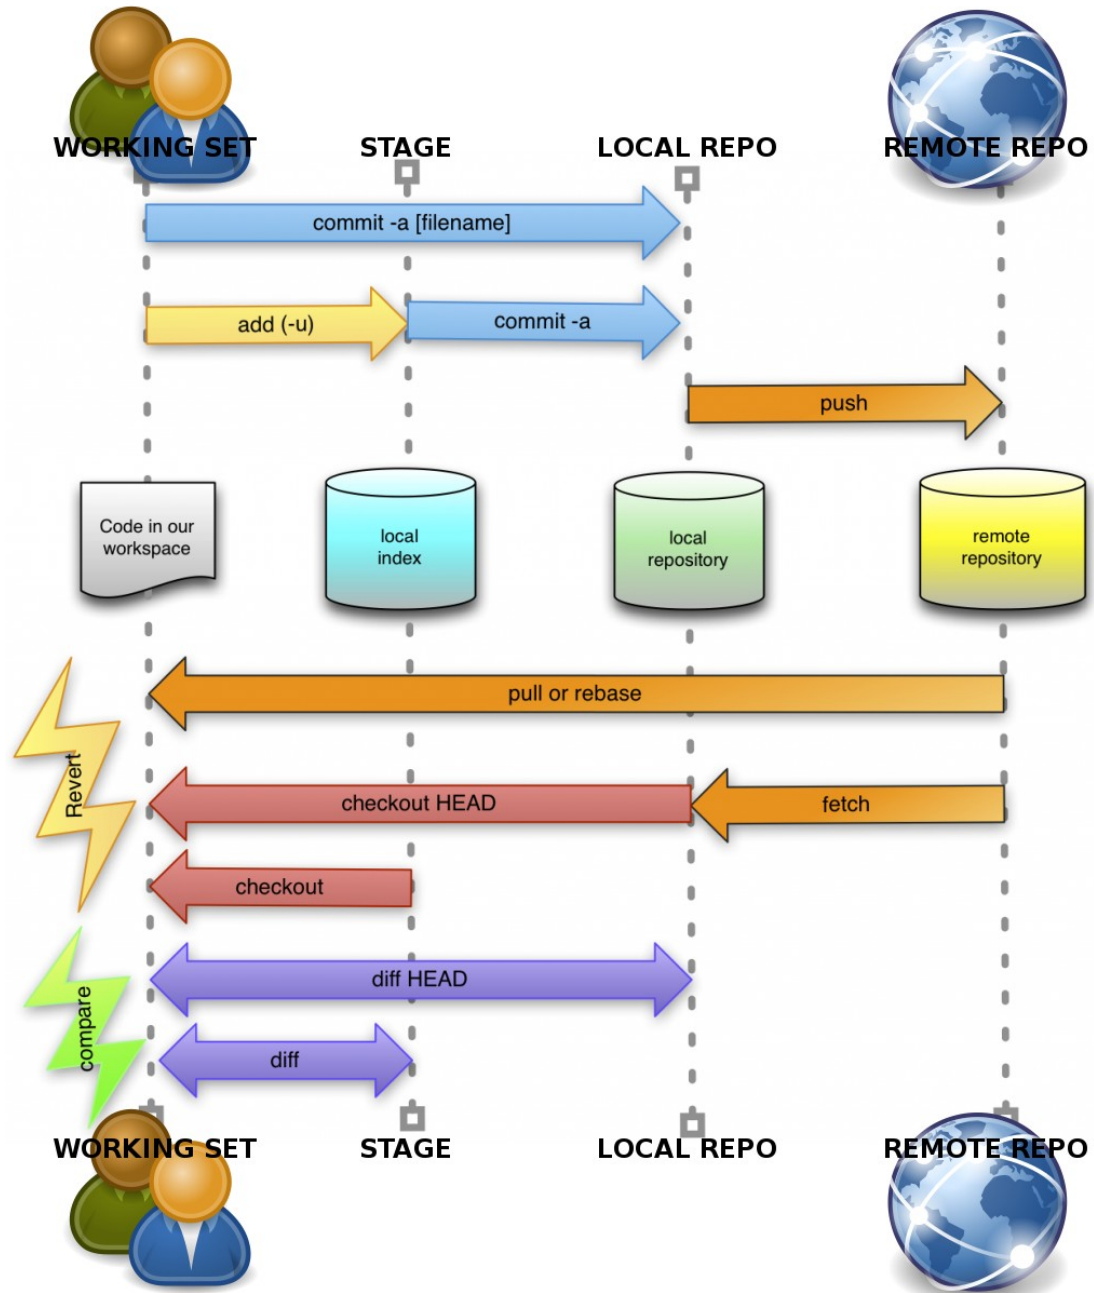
WORKING SET
STAGE
LOCAL REPO
REMOTE REPO

commit -a [filename]

add (-u)

commit -a

push

Code in our workspace

local index

local repository

remote repository

pull or rebase

Revert

checkout HEAD

fetch

checkout

compare

diff HEAD

diff

WORKING SET
STAGE
LOCAL REPO
REMOTE REPO